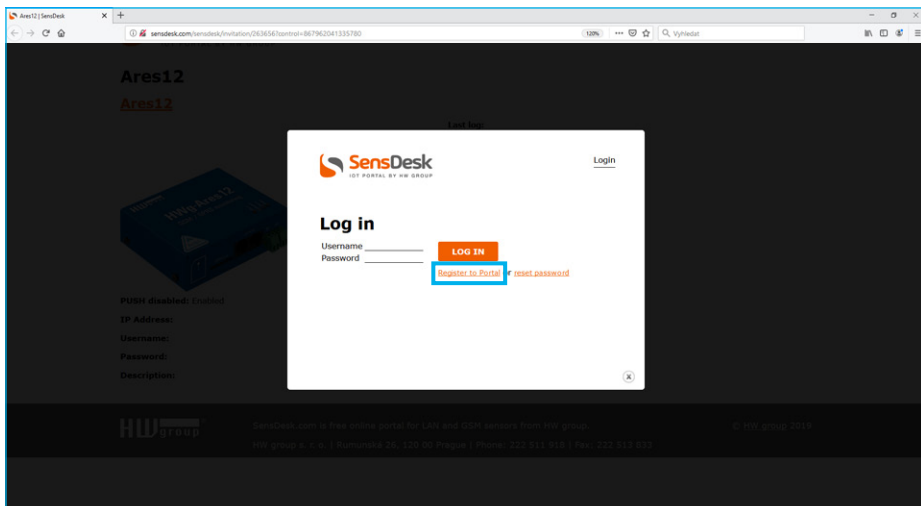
Ares12 | SensDesk

sensdesk.com/sensdesk/invitation/263656?control=867962041335780

120%

Vyhledat

Ares12

Ares12

Last log:

SensDesk
IOT PORTAL BY HW GROUP

Login

Log in

Username

Password

LOG IN

Register to Portal or reset password

PUSH disabled: Enabled

IP Address:

Username:

Password:

Description:

HW group

SensDesk.com is free online portal for LAN and GSM sensors from HW group.

HW group s. r. o. | Rumunská 26, 120 00 Prague | Phone: 222 511 918 | Fax: 222 513 833

© HW group 2019